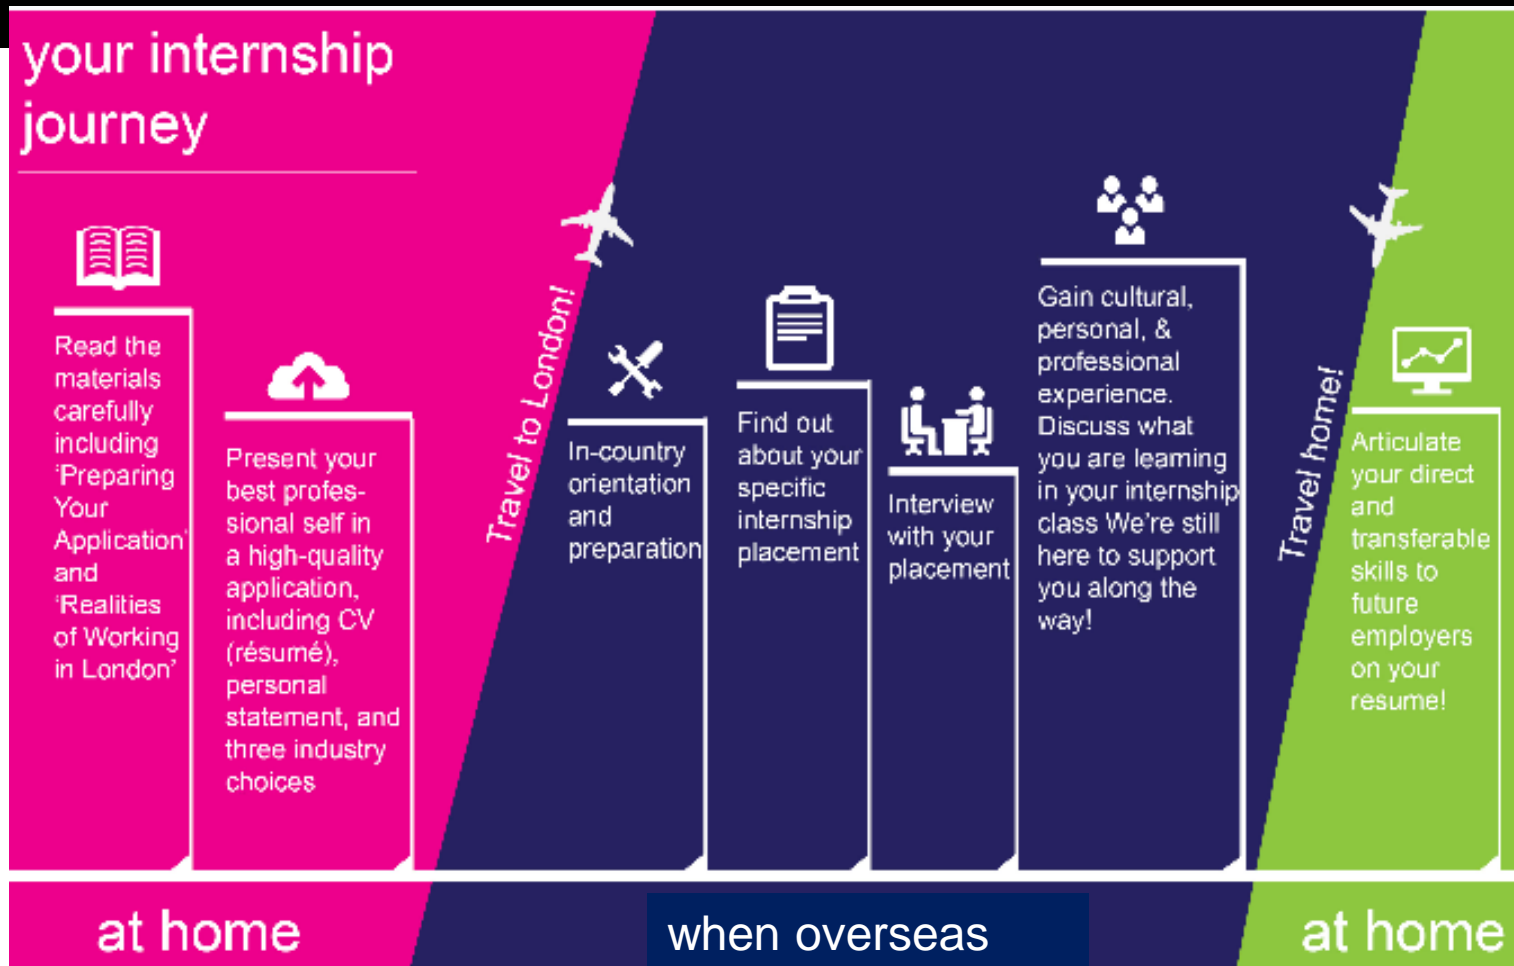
your internship journey

Read the materials carefully including 'Preparing Your Application' and 'Realities of Working in London'

Present your best professional self in a high-quality application, including CV (résumé), personal statement, and three industry choices

Travel to London!

In-country orientation and preparation

Find out about your specific internship placement

Interview with your placement

Gain cultural, personal, & professional experience. Discuss what you are learning in your internship class We're still here to support you along the way!

Travel home!

Articulate your direct and transferable skills to future employers on your resume!

at home

when overseas

at home